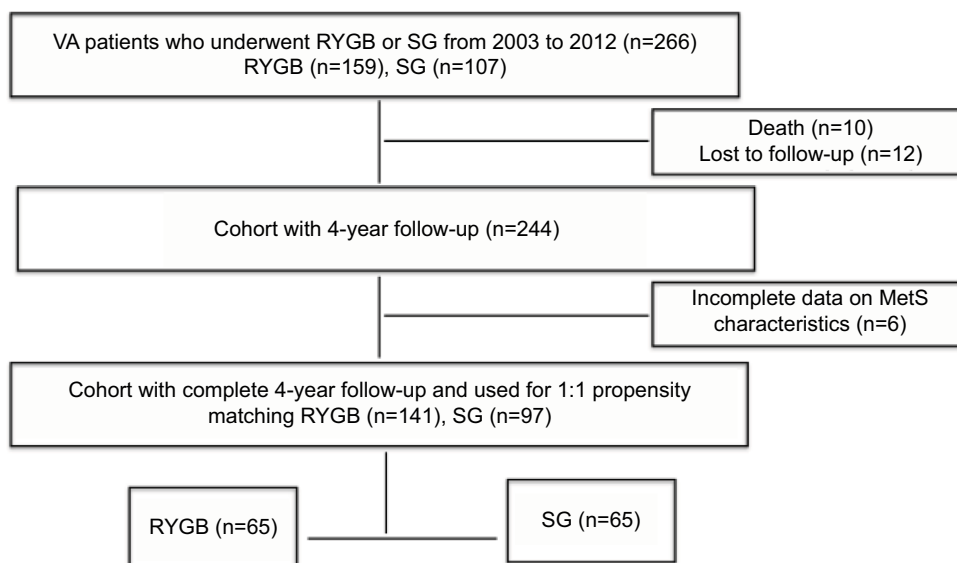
VA patients who underwent RYGB or SG from 2003 to 2012 (n=266)
RYGB (n=159), SG (n=107)

Death (n=10)
Lost to follow-up (n=12)

Cohort with 4-year follow-up (n=244)

Incomplete data on MetS characteristics (n=6)

Cohort with complete 4-year follow-up and used for 1:1 propensity matching RYGB (n=141), SG (n=97)

RYGB (n=65)

SG (n=65)